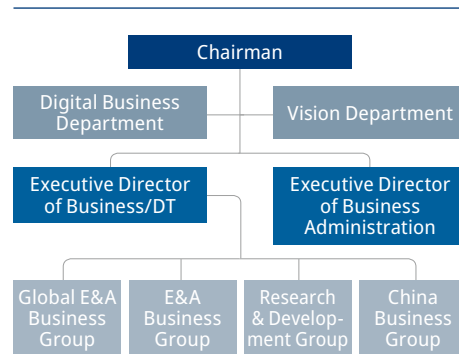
Chairman

Digital Business Department

Vision Department

Executive Director of Business/DT

Executive Director of Business Administration

Global E&A Business Group

E&A Business Group

Research & Development Group

China Business Group